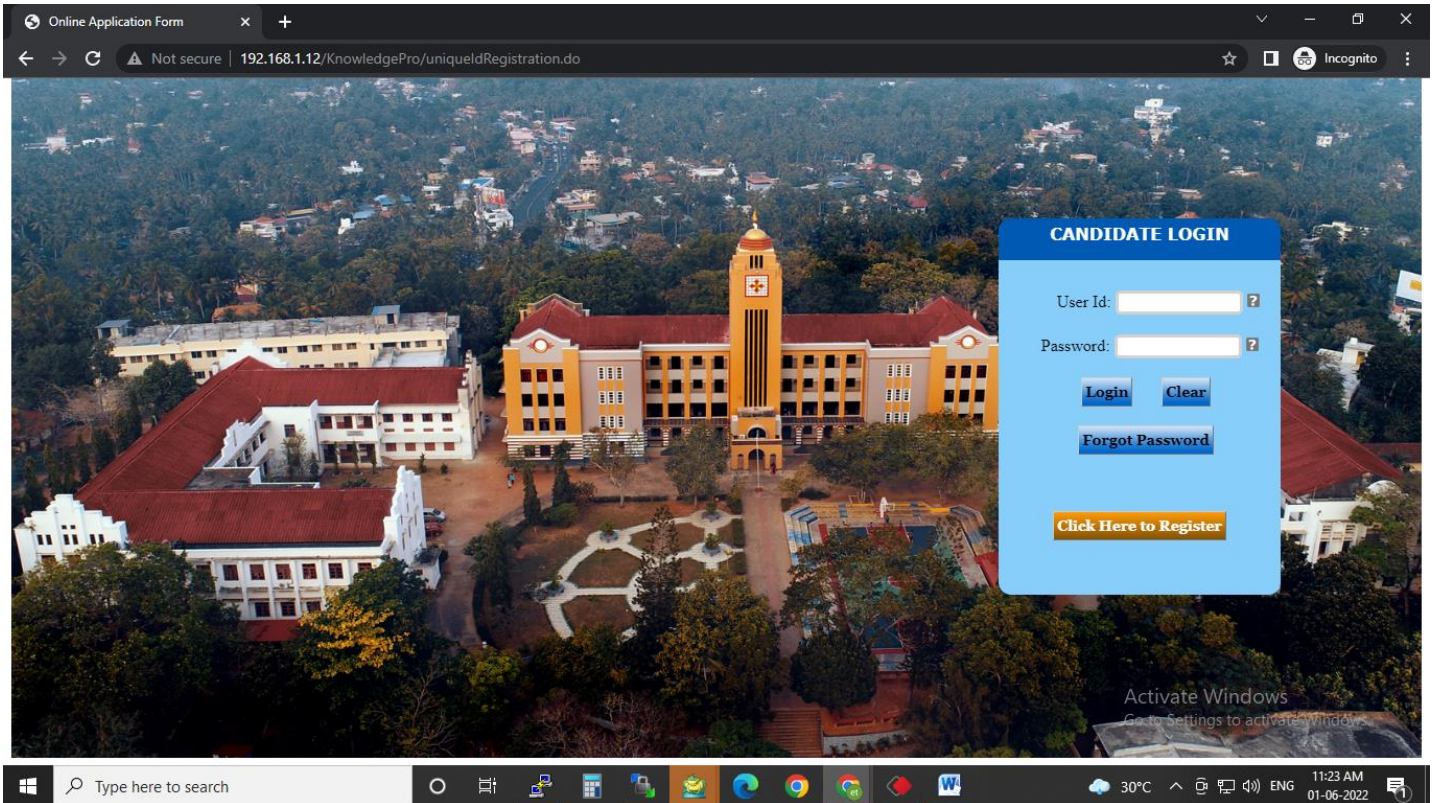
Online Application Form ×
+
Not secure | 192.168.1.12/KnowledgePro/uniqueIdRegistration.do
Incognito

CANDIDATE LOGIN
User Id:
?
Password:
?
Login
Clear
Forgot Password
Click Here to Register

Activate Windows
Go to Settings to activate Windows.

Type here to search
30°C
ENG
11:23 AM
01-06-2022